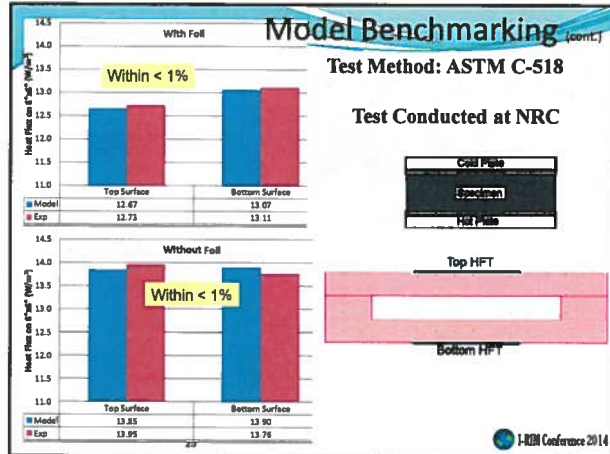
Model Benchmarking (cont.)

Test Method: ASTM C-518

Test Conducted at NRC

With Foil

Within < 1%

14.5
14.0
13.5
13.0
12.5
12.0
11.5
11.0

Heat Flux on 6"x6" (W/m²)

| | Top Surface | Bottom Surface |
|---|---|---|
| Model | 12.67 | 13.07 |
| Exp | 12.73 | 13.11 |

Without Foil

Within < 1%

14.5
14.0
13.5
13.0
12.5
12.0
11.5
11.0

Heat Flux on 6"x6" (W/m²)

| | Top Surface | Bottom Surface |
|---|---|---|
| Model | 13.85 | 13.90 |
| Exp | 13.95 | 13.76 |

Cold Plate

Specimen

Hot Plate

Top HFT

Bottom HFT

I-RIM Conference 2014